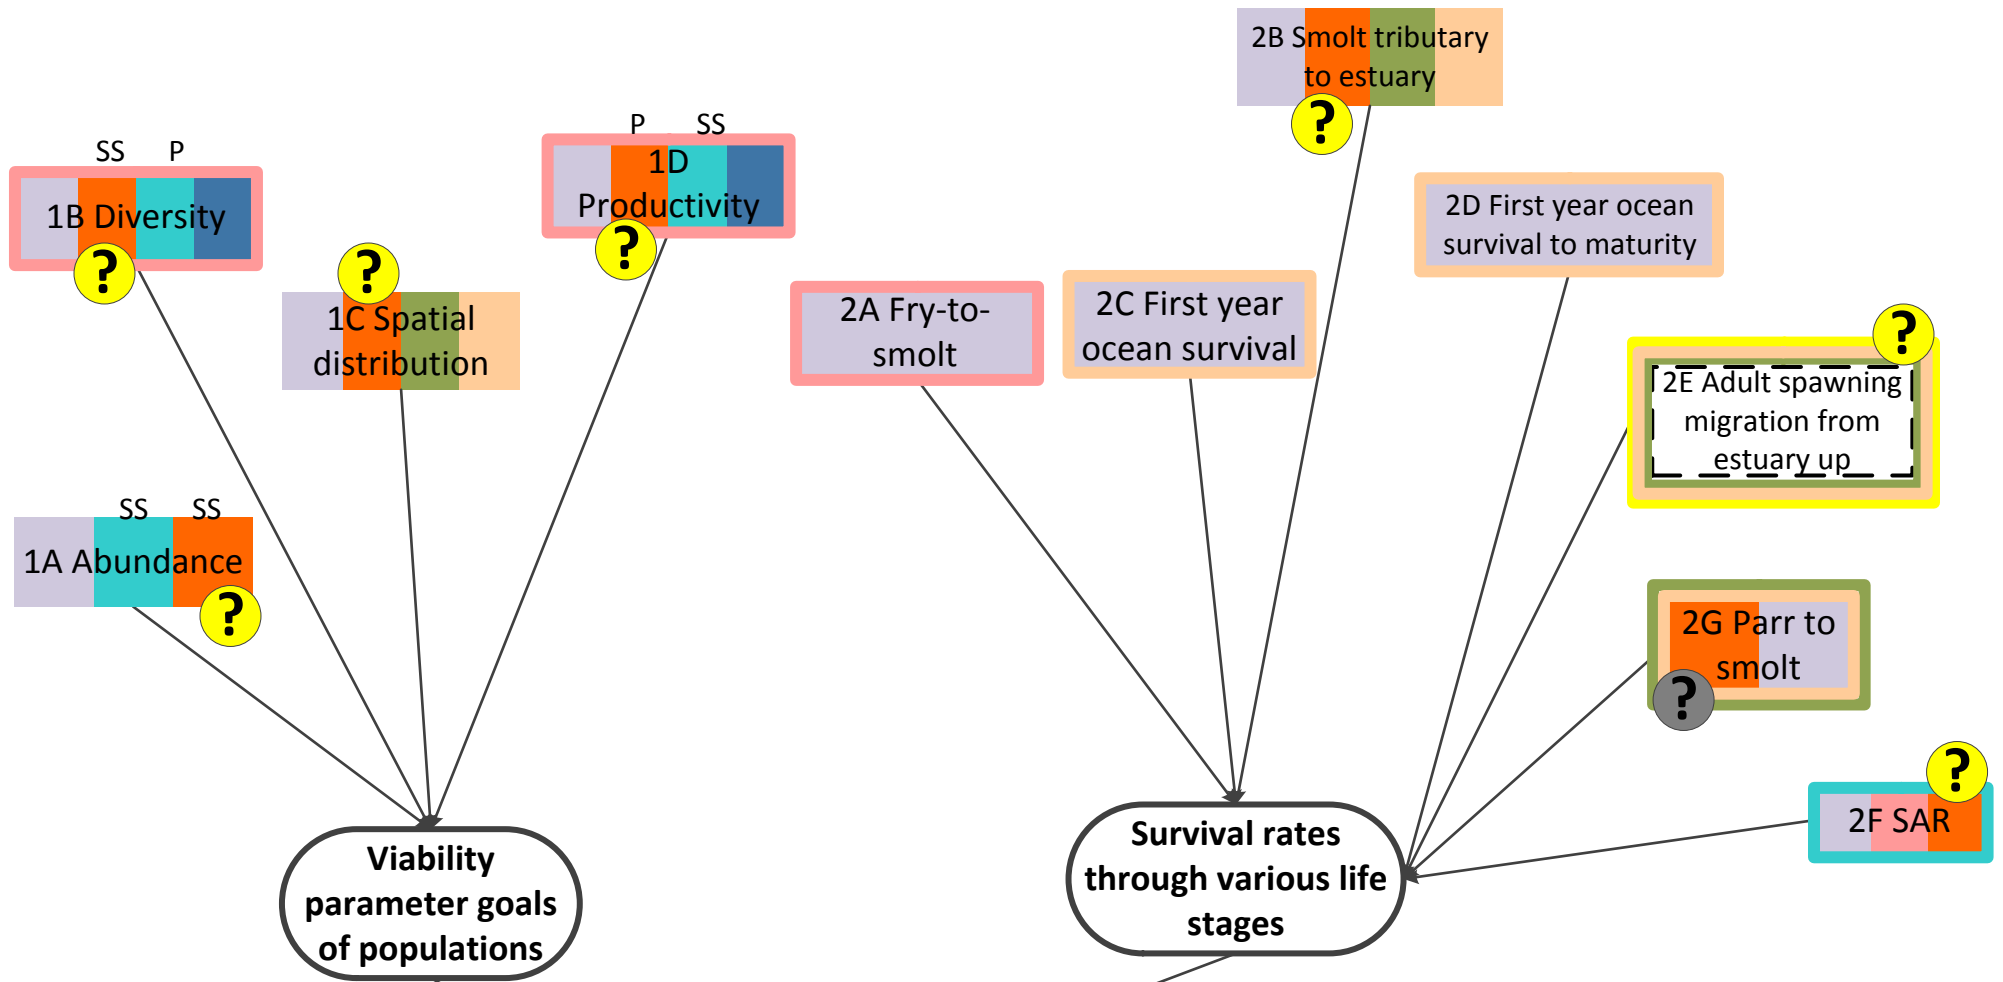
2B Smolt tributary to estuary
?

SS P
1B Diversity
?

P SS
1D Productivity
?

?
1C Spatial distribution

2D First year ocean survival to maturity

2A Fry-to-smolt

2C First year ocean survival

?
2E Adult spawning migration from estuary up

SS SS
1A Abundance
?

2G Parr to smolt
?

?
2F SAR

Viability parameter goals of populations

Survival rates through various life stages